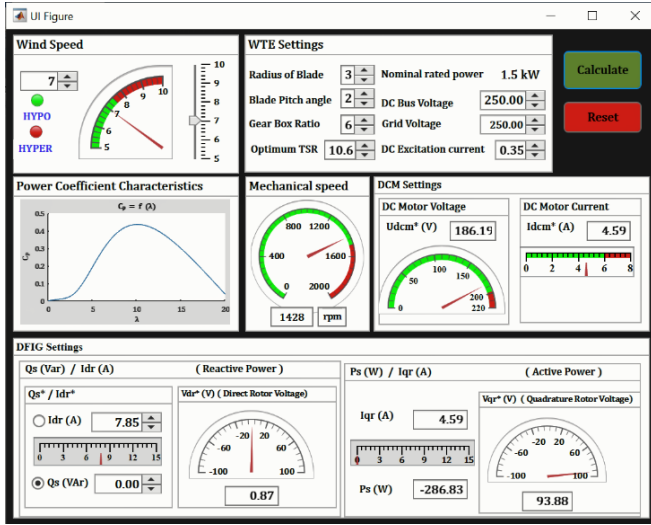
UI Figure

Wind Speed

7

HYPO

HYPER

5 6 7 8 9 10

10 9 8 7 6 5

WTE Settings

Radius of Blade 3

Blade Pitch angle 2

Gear Box Ratio 6

Optimum TSR 10.6

Nominal rated power 1.5 kW

DC Bus Voltage 250.00

Grid Voltage 250.00

DC Excitation current 0.35

Calculate

Reset

Power Coefficient Characteristics

$C_p = f(\lambda)$

$C_p$

0.5 0.4 0.3 0.2 0.1 0

0 5 10 15 20

$\lambda$

Mechanical speed

0 400 800 1200 1600 2000

1428 rpm

DCM Settings

DC Motor Voltage

Udcm* (V) 186.19

0 50 100 150 200 220

DC Motor Current

Idcm* (A) 4.59

0 2 4 6 8

DFIG Settings

Qs (Var) / Idr (A)

( Reactive Power )

Qs* / Idr*

Idr (A) 7.85

0 3 6 9 12 15

Qs (VAr) 0.00

Vdr* (V) ( Direct Rotor Voltage)

-100 -60 -20 20 60 100

0.87

Ps (W) / Iqr (A)

( Active Power )

Iqr (A) 4.59

0 3 6 9 12 15

Ps (W) -286.83

Vqr* (V) ( Quadrature Rotor Voltage)

-100 -60 -20 20 60 100

93.88